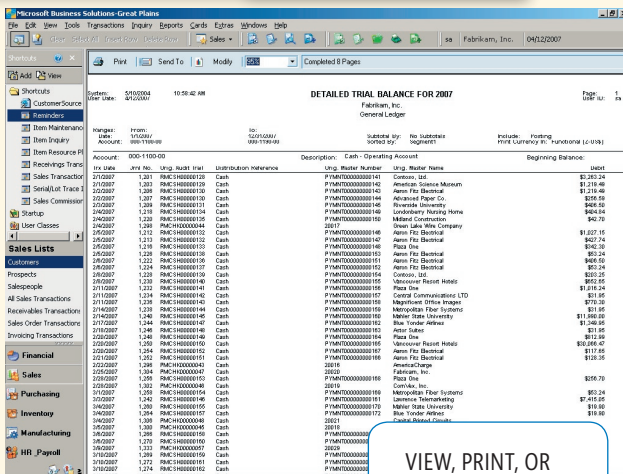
Microsoft Business Solutions-Great Plains

File Edit View Tools Transactions Inquiry Reports Cards Extras Windows Help

Sales sa Fabrikam, Inc. 04/12/2007

Shortcuts

Add View

Print Send To Modify Completed 8 Pages

Shortcuts
CustomerSource
Reminders
Item Maintenance
Item Inquiry
Item Resource Pl
Receivings Trans
Sales Transaction
Serial/Lot Trace
Sales Commission
Startup
User Classes

Sales Lists
Customers
Prospects
Salespeople
All Sales Transactions
Receivables Transactions
Sales Order Transactions
Invoicing Transactions

Financial
Sales
Purchasing
Inventory
Manufacturing
HR_Payroll

System: 5/10/2004 10:58:42 AM
User Date: 4/12/2007

DETAILED TRIAL BALANCE FOR 2007
Fabrikam, Inc.
General Ledger

Page: 1
User ID: sa

Ranges: From: To:
Date: 1/1/2007 12/31/2007
Account: 000-1100-00 000-1100-00

Subtotal By: No Subtotals
Sorted By: Segment1

Include: Posting
Print Currency In: Functional (Z-US$)

Account: 000-1100-00 Description: Cash - Operating Account Beginning Balance:

| Trx Date | Jrnl No. | Orig. Audit Trail | Distribution Reference | Orig. Master Number | Orig. Master Name | Debit |
|---|---|---|---|---|---|---|
| 2/1/2007 | 1,201 | RMCSH00000128 | Cash | PYMNT00000000141 | Contoso, Ltd. | $3,263.24 |
| 2/1/2007 | 1,203 | RMCSH00000129 | Cash | PYMNT00000000142 | American Science Museum | $1,219.49 |
| 2/2/2007 | 1,206 | RMCSH00000130 | Cash | PYMNT00000000143 | Aaron Fitz Electrical | $1,219.49 |
| 2/2/2007 | 1,207 | RMCSH00000130 | Cash | PYMNT00000000144 | Advanced Paper Co. | $256.59 |
| 2/3/2007 | 1,209 | RMCSH00000131 | Cash | PYMNT00000000145 | Riverside University | $486.58 |
| 2/4/2007 | 1,218 | RMCSH00000134 | Cash | PYMNT00000000146 | Londonberry Nursing Home | $484.84 |
| 2/4/2007 | 1,223 | RMCSH00000136 | Cash | PYMNT00000000150 | Midland Construction | $42.70 |
| 2/4/2007 | 1,298 | PMCHK00000044 | Cash | 20017 | Green Lake Wire Company | |
| 2/5/2007 | 1,212 | RMCSH00000132 | Cash | PYMNT00000000146 | Aaron Fitz Electrical | $1,827.15 |
| 2/5/2007 | 1,213 | RMCSH00000132 | Cash | PYMNT00000000147 | Aaron Fitz Electrical | $427.74 |
| 2/5/2007 | 1,216 | RMCSH00000133 | Cash | PYMNT00000000148 | Plaza One | $342.30 |
| 2/6/2007 | 1,226 | RMCSH00000138 | Cash | PYMNT00000000151 | Aaron Fitz Electrical | $53.24 |
| 2/6/2007 | 1,222 | RMCSH00000136 | Cash | PYMNT00000000151 | Aaron Fitz Electrical | $486.58 |
| 2/6/2007 | 1,224 | RMCSH00000137 | Cash | PYMNT00000000152 | Aaron Fitz Electrical | $53.24 |
| 2/8/2007 | 1,228 | RMCSH00000139 | Cash | PYMNT00000000154 | Contoso, Ltd. | $283.25 |
| 2/8/2007 | 1,230 | RMCSH00000140 | Cash | PYMNT00000000155 | Vancouver Resort Hotels | $652.65 |
| 2/10/2007 | 1,232 | RMCSH00000141 | Cash | PYMNT00000000156 | Plaza One | $1,016.24 |
| 2/11/2007 | 1,234 | RMCSH00000142 | Cash | PYMNT00000000157 | Central Communications LTD | $31.95 |
| 2/11/2007 | 1,236 | RMCSH00000143 | Cash | PYMNT00000000158 | Magnificent Office Images | $770.38 |
| 2/14/2007 | 1,239 | RMCSH00000144 | Cash | PYMNT00000000159 | Metropolitan Fiber Systems | $31.95 |
| 2/14/2007 | 1,240 | RMCSH00000145 | Cash | PYMNT00000000160 | Mahler State University | $11,990.00 |
| 2/14/2007 | 1,244 | RMCSH00000147 | Cash | PYMNT00000000162 | Blue Yonder Airlines | $1,349.95 |
| 2/18/2007 | 1,246 | RMCSH00000148 | Cash | PYMNT00000000163 | Astor Suites | $31.95 |
| 2/20/2007 | 1,248 | RMCSH00000149 | Cash | PYMNT00000000164 | Plaza One | $612.99 |
| 2/20/2007 | 1,250 | RMCSH00000150 | Cash | PYMNT00000000165 | Vancouver Resort Hotels | $30,066.47 |
| 2/20/2007 | 1,254 | RMCSH00000152 | Cash | PYMNT00000000167 | Aaron Fitz Electrical | $117.65 |
| 2/21/2007 | 1,252 | RMCSH00000151 | Cash | PYMNT00000000166 | Aaron Fitz Electrical | $128.35 |
| 2/22/2007 | 1,296 | PMCHK00000043 | Cash | 20016 | AmericaCharge | |
| 2/25/2007 | 1,301 | PMCHK00000047 | Cash | 20020 | Fabrikam, Inc. | |
| 2/28/2007 | 1,256 | RMCSH00000153 | Cash | PYMNT00000000168 | Plaza One | $258.70 |
| 2/28/2007 | 1,302 | PMCHK00000048 | Cash | 20019 | ComVex, Inc. | |
| 3/1/2007 | 1,259 | RMCSH00000154 | Cash | PYMNT00000000169 | Metropolitan Fiber Systems | $53.24 |
| 3/2/2007 | 1,262 | RMCSH00000156 | Cash | PYMNT00000000161 | Lawrence Telemarketing | $7,415.05 |
| 3/4/2007 | 1,260 | RMCSH00000155 | Cash | PYMNT00000000170 | Mahler State University | $19.90 |
| 3/4/2007 | 1,264 | RMCSH00000157 | Cash | PYMNT00000000172 | Blue Yonder Airlines | $19.90 |
| 3/5/2007 | 1,300 | PMCHK00000046 | Cash | 20021 | Central Printed Circuits | |
| 3/5/2007 | 1,300 | PMCHK00000046 | Cash | 20018 | | |
| 3/6/2007 | 1,266 | RMCSH00000158 | Cash | PYMNT0000000 | | |
| 3/8/2007 | 1,270 | RMCSH00000160 | Cash | PYMNT0000000 | | |
| 3/9/2007 | 1,333 | PMCHK00000057 | Cash | 20029 | | |
| 3/10/2007 | 1,268 | RMCSH00000159 | Cash | PYMNT0000000 | | |
| 3/10/2007 | 1,272 | RMCSH00000161 | Cash | PYMNT0000000 | | |
| 3/10/2007 | 1,274 | RMCSH00000162 | Cash | PYMNT0000000 | | |

VIEW, PRINT, OR